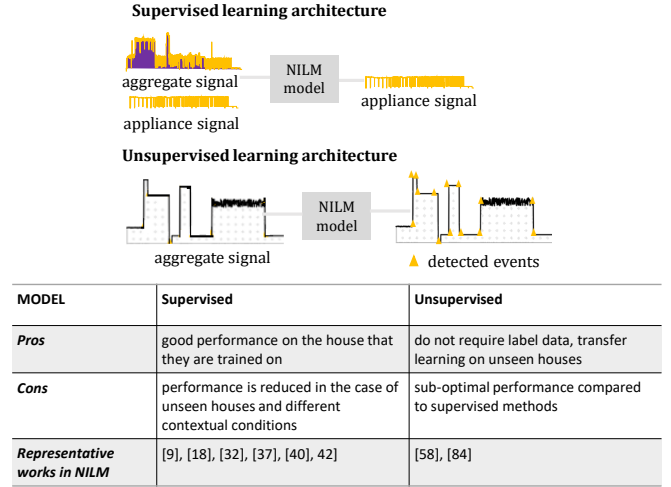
Supervised learning architecture

aggregate signal

appliance signal

NILM model

appliance signal

Unsupervised learning architecture

NILM model

aggregate signal

detected events

| MODEL | Supervised | Unsupervised |
|---|---|---|
| ***Pros*** | good performance on the house that they are trained on | do not require label data, transfer learning on unseen houses |
| ***Cons*** | performance is reduced in the case of unseen houses and different contextual conditions | sub-optimal performance compared to supervised methods |
| ***Representative works in NILM*** | [9], [18], [32], [37], [40], 42] | [58], [84] |